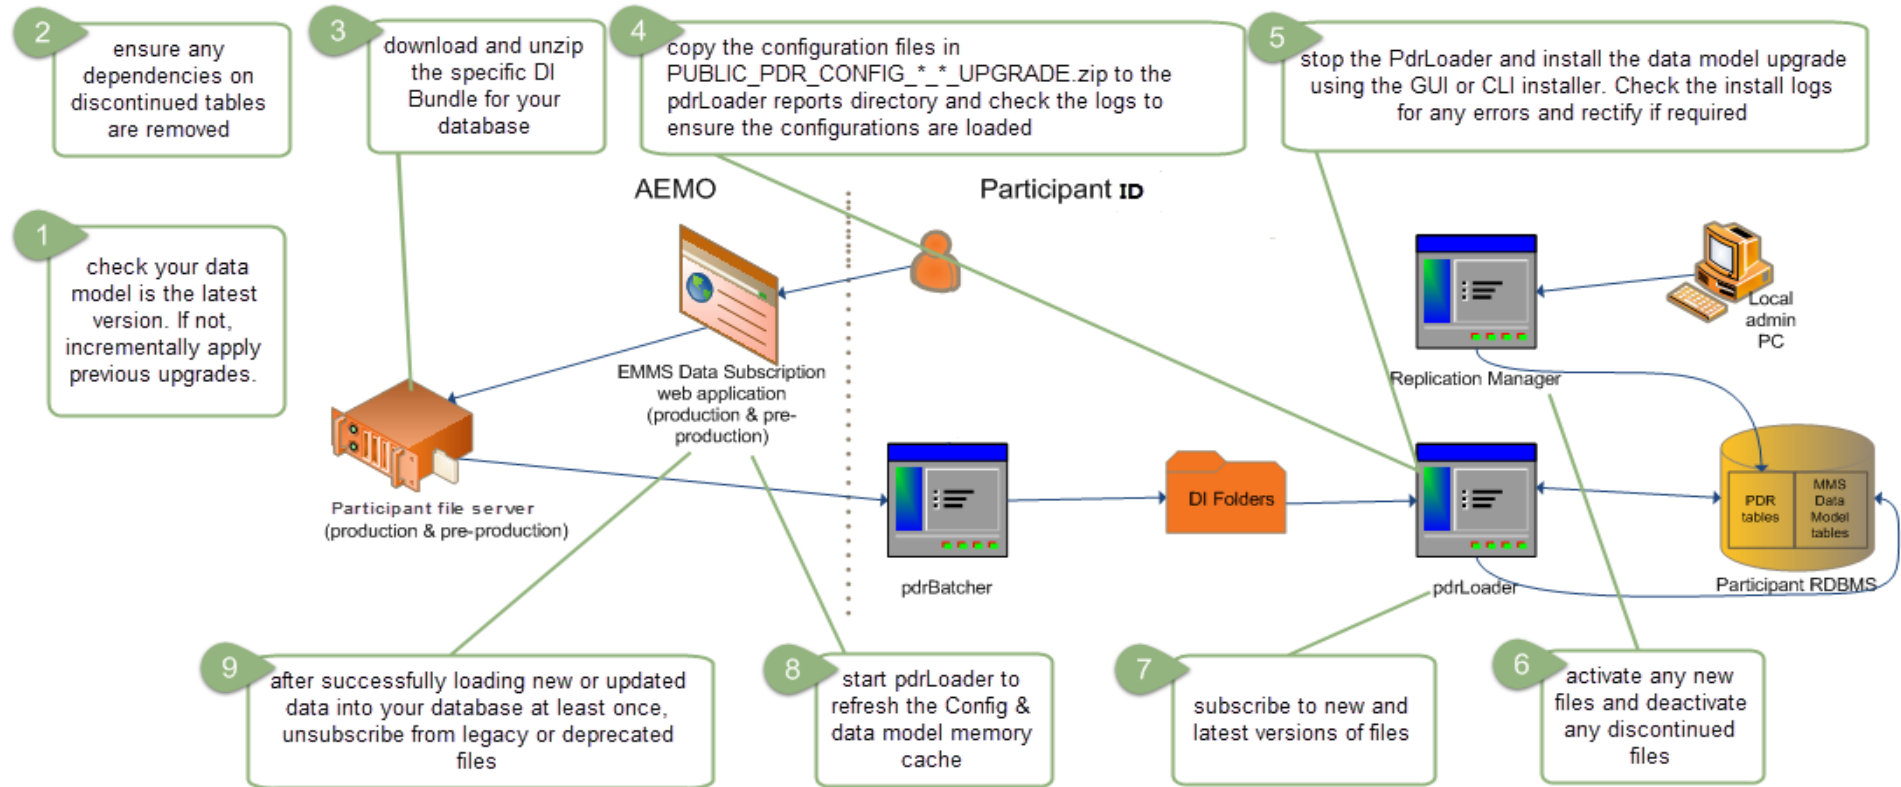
2
ensure any dependencies on discontinued tables are removed

3
download and unzip the specific DI Bundle for your database

4
copy the configuration files in PUBLIC_PDR_CONFIG_*_*_UPGRADE.zip to the pdrLoader reports directory and check the logs to ensure the configurations are loaded

5
stop the PdrLoader and install the data model upgrade using the GUI or CLI installer. Check the install logs for any errors and rectify if required

AEMO

Participant ID

1
check your data model is the latest version. If not, incrementally apply previous upgrades.

EMMS Data Subscription web application (production & pre-production)

Local admin PC

Replication Manager

Participant file server (production & pre-production)

DI Folders

PDR tables

MMS Data Model tables

pdrBatcher

pdrLoader

Participant RDBMS

9
after successfully loading new or updated data into your database at least once, unsubscribe from legacy or deprecated files

8
start pdrLoader to refresh the Config & data model memory cache

7
subscribe to new and latest versions of files

6
activate any new files and deactivate any discontinued files